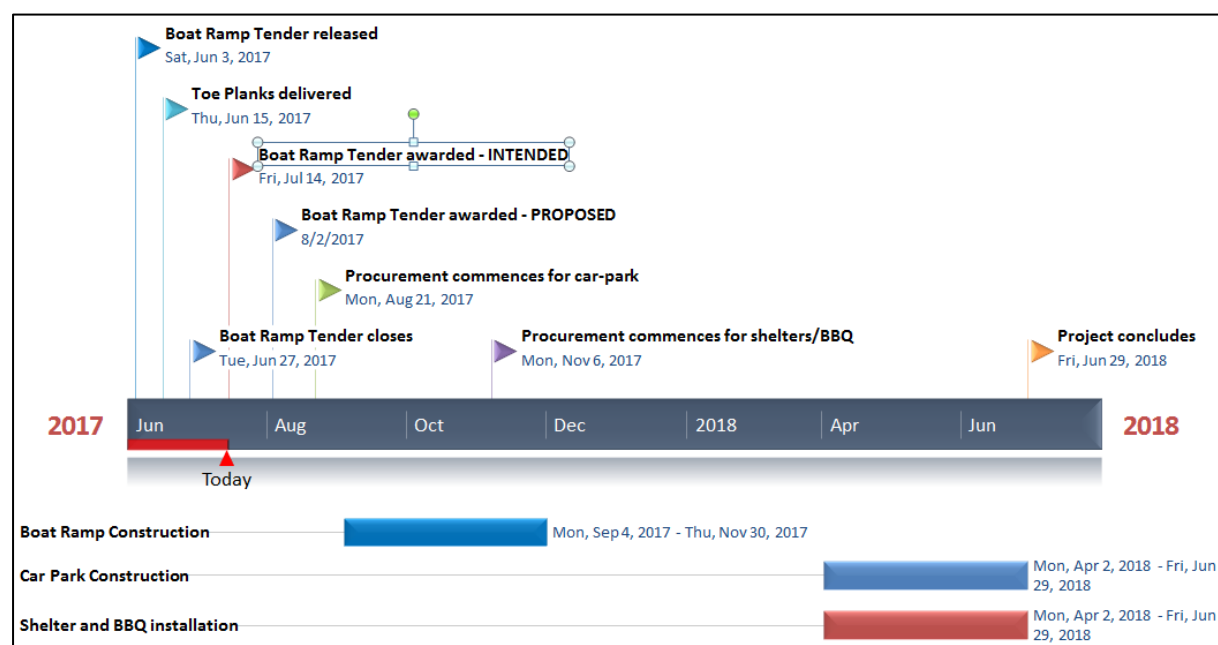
Boat Ramp Tender released
Sat, Jun 3, 2017

Toe Planks delivered
Thu, Jun 15, 2017

Boat Ramp Tender awarded - INTENDED
Fri, Jul 14, 2017

Boat Ramp Tender awarded - PROPOSED
8/2/2017

Procurement commences for car-park
Mon, Aug 21, 2017

Boat Ramp Tender closes
Tue, Jun 27, 2017

Procurement commences for shelters/BBQ
Mon, Nov 6, 2017

Project concludes
Fri, Jun 29, 2018

2017 Jun Aug Oct Dec 2018 Apr Jun 2018

Today

Boat Ramp Construction Mon, Sep 4, 2017 - Thu, Nov 30, 2017

Car Park Construction Mon, Apr 2, 2018 - Fri, Jun 29, 2018

Shelter and BBQ installation Mon, Apr 2, 2018 - Fri, Jun 29, 2018